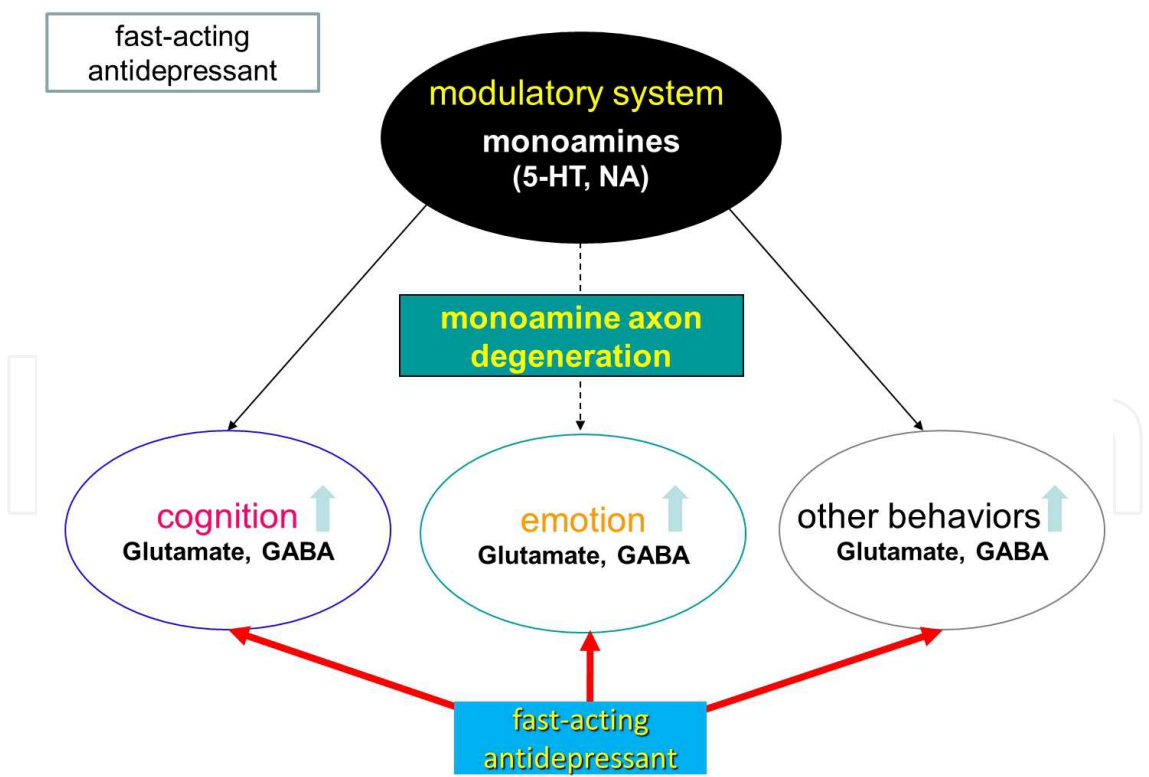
fast-acting antidepressant

modulatory system
monoamines
(5-HT, NA)

monoamine axon degeneration

cognition
Glutamate, GABA

emotion
Glutamate, GABA

other behaviors
Glutamate, GABA

fast-acting antidepressant